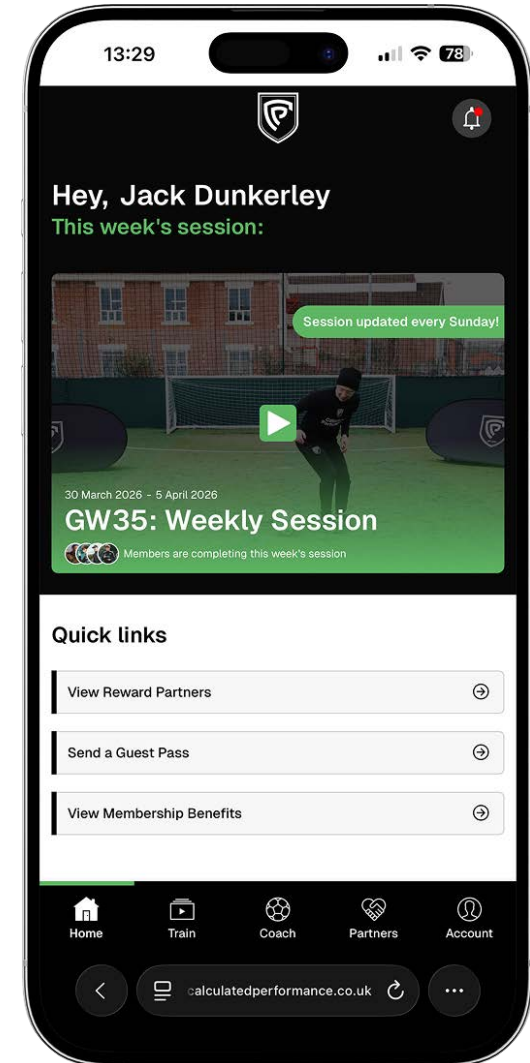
13:29

78

Hey, Jack Dunkerley
This week's session:

Session updated every Sunday!

30 March 2026 - 5 April 2026
GW35: Weekly Session
Members are completing this week's session

Quick links

View Reward Partners

Send a Guest Pass

View Membership Benefits

Home
Train
Coach
Partners
Account

calculatedperformance.co.uk